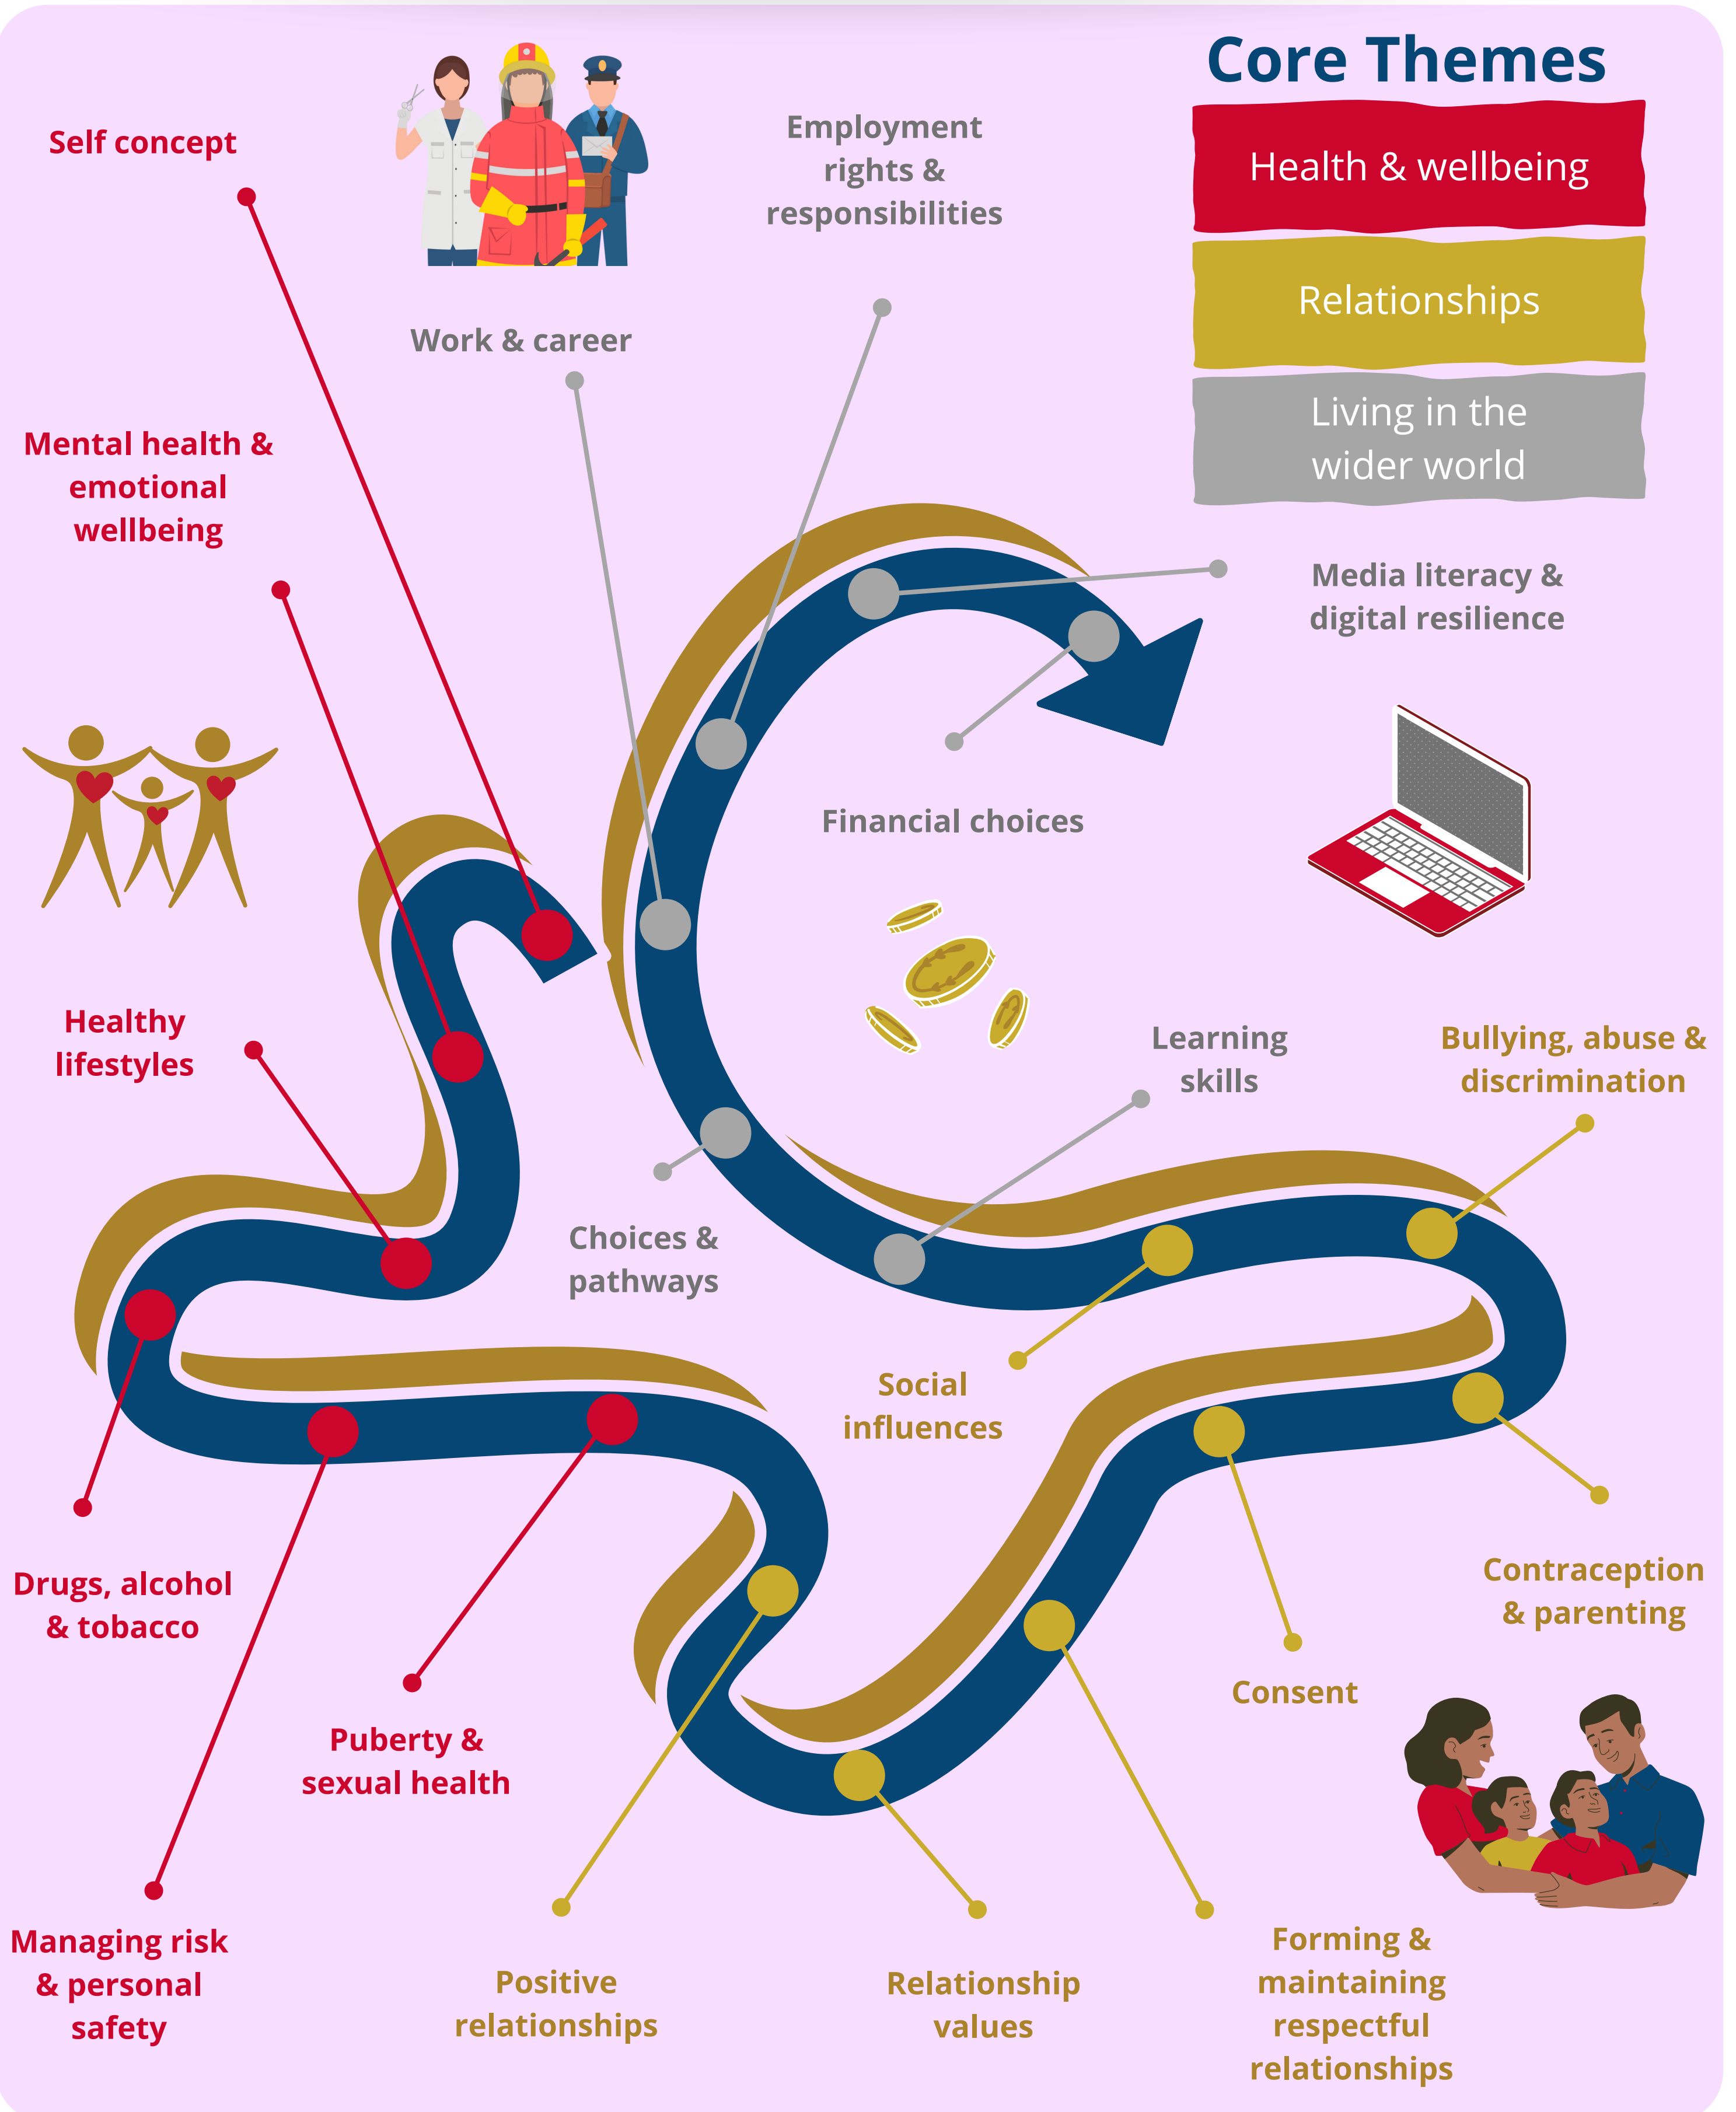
Core Themes

Health & wellbeing

Relationships

Living in the wider world

Self concept

Employment rights & responsibilities

Work & career

Mental health & emotional wellbeing

Media literacy & digital resilience

Financial choices

Healthy lifestyles

Learning skills

Bullying, abuse & discrimination

Choices & pathways

Social influences

Drugs, alcohol & tobacco

Contraception & parenting

Consent

Puberty & sexual health

Managing risk & personal safety

Positive relationships

Relationship values

Forming & maintaining respectful relationships